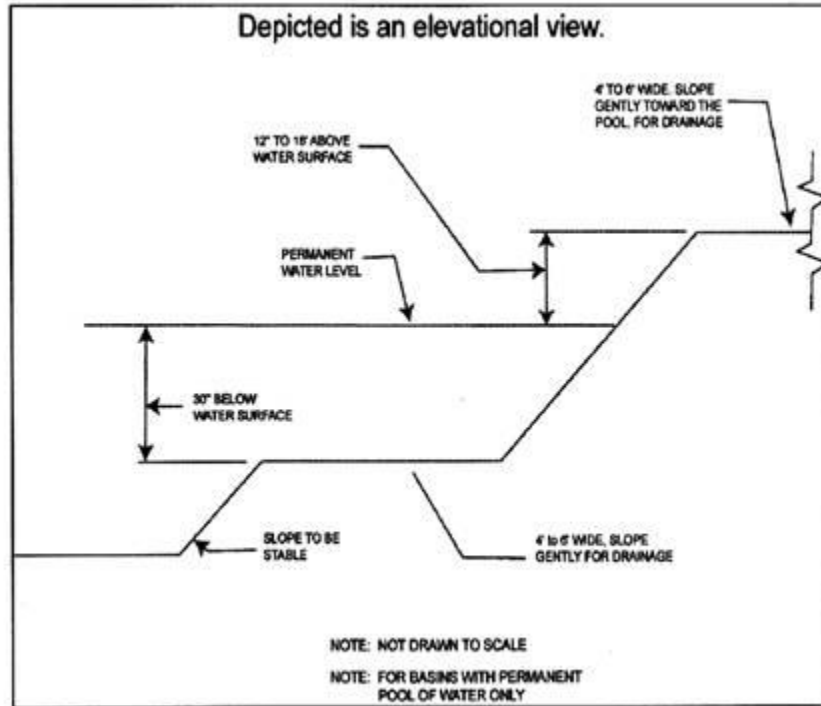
Depicted is an elevational view.

4' TO 6' WIDE. SLOPE GENTLY TOWARD THE POOL FOR DRAINAGE

12" TO 18" ABOVE WATER SURFACE

PERMANENT WATER LEVEL

30" BELOW WATER SURFACE

SLOPE TO BE STABLE

4' to 6' WIDE, SLOPE GENTLY FOR DRAINAGE

NOTE: NOT DRAWN TO SCALE

NOTE: FOR BASINS WITH PERMANENT POOL OF WATER ONLY